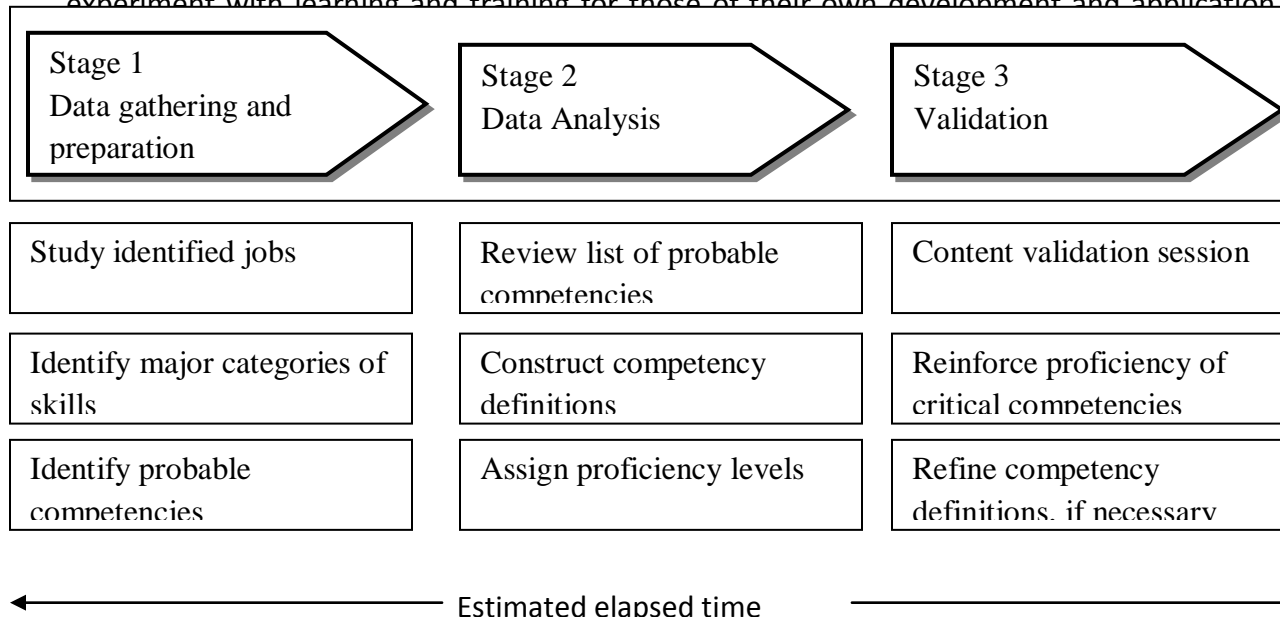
experiment with learning and training for those of their own development and application

Stage 1
Data gathering and preparation

Stage 2
Data Analysis

Stage 3
Validation

Study identified jobs

Identify major categories of skills

Identify probable competencies

Review list of probable competencies

Construct competency definitions

Assign proficiency levels

Content validation session

Reinforce proficiency of critical competencies

Refine competency definitions, if necessary

Estimated elapsed time